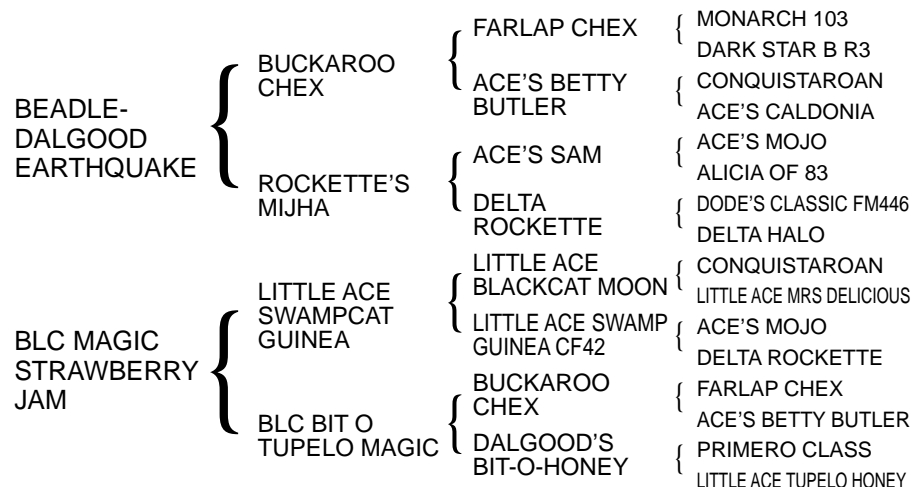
BEADLE-DALGOOD EARTHQUAKE

BUCKAROO CHEX

FARLAP CHEX

MONARCH 103

DARK STAR B R3

ACE'S BETTY BUTLER

CONQUISTAROAN

ACE'S CALDONIA

ROCKETTE'S MIJHA

ACE'S SAM

ACE'S MOJO

ALICIA OF 83

DELTA ROCKETTE

DODE'S CLASSIC FM446

DELTA HALO

BLC MAGIC STRAWBERRY JAM

LITTLE ACE SWAMPCAT GUINEA

LITTLE ACE BLACKCAT MOON

CONQUISTAROAN

LITTLE ACE MRS DELICIOUS

LITTLE ACE SWAMP GUINEA CF42

ACE'S MOJO

DELTA ROCKETTE

BLC BIT O TUPELO MAGIC

BUCKAROO CHEX

FARLAP CHEX

ACE'S BETTY BUTLER

DALGOOD'S BIT-O-HONEY

PRIMERO CLASS

LITTLE ACE TUPELO HONEY